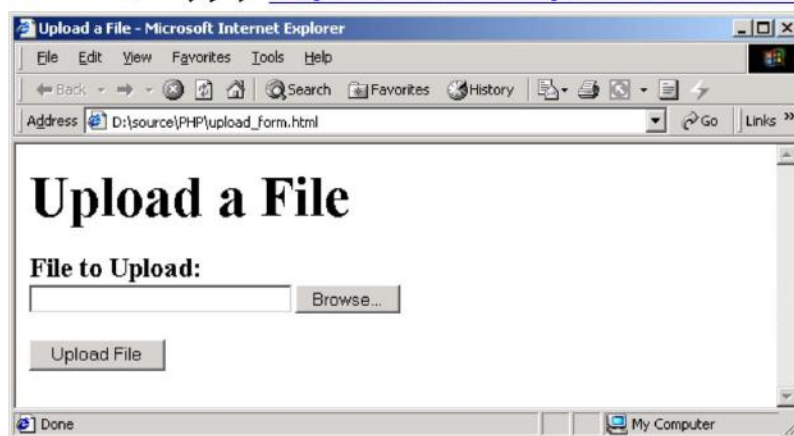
Upload a File - Microsoft Internet Explorer

File Edit View Favorites Tools Help

Back Search Favorites History

Address D:\source\PHP\upload_form.html Go Links »

# Upload a File

**File to Upload:**

Browse...

Upload File

Done My Computer